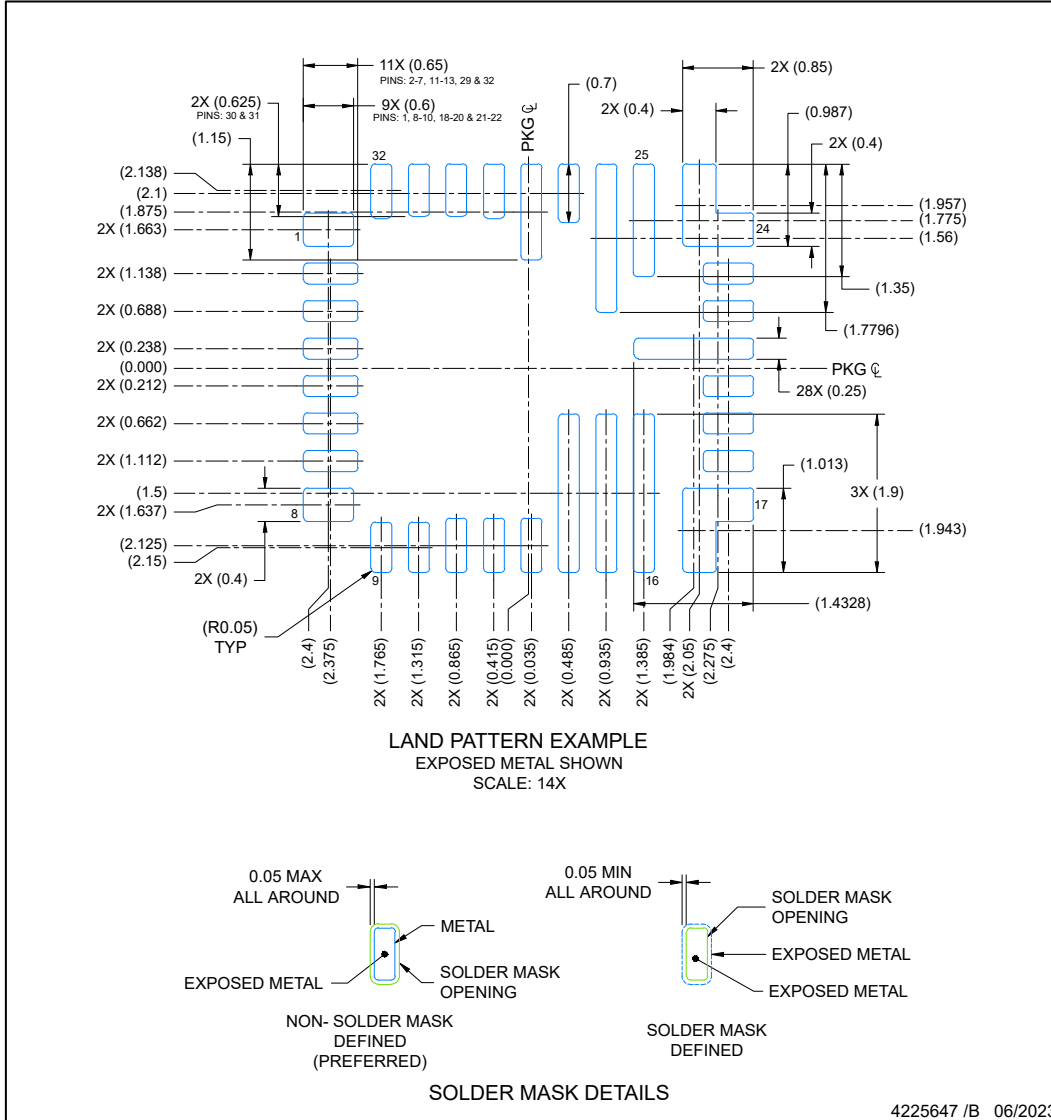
11X (0.65)
PINS: 2-7, 11-13, 29 & 32

2X (0.625)
PINS: 30 & 31

9X (0.6)
PINS: 1, 8-10, 18-20 & 21-22

(0.7)

2X (0.85)

2X (0.4)

(0.987)

2X (0.4)

(1.15)

PKG ℄

32

25

(2.138)
(2.1)
(1.875)
2X (1.663)

1

24

(1.957)
(1.775)
(1.56)

2X (1.138)

(1.35)

2X (0.688)

(1.7796)

2X (0.238)
(0.000)

PKG ℄

2X (0.212)

28X (0.25)

2X (0.662)

2X (1.112)

(1.013)

(1.5)
2X (1.637)

8

17

3X (1.9)

(1.943)

(2.125)
(2.15)

2X (0.4)

9

16

(1.4328)

(R0.05)
TYP

(2.4)
(2.375)
2X (1.765)
2X (1.315)
2X (0.865)
2X (0.415)
(0.000)
2X (0.035)
2X (0.485)
2X (0.935)
2X (1.385)
(1.984)
2X (2.05)
(2.275)
(2.4)

LAND PATTERN EXAMPLE
EXPOSED METAL SHOWN
SCALE: 14X

0.05 MAX
ALL AROUND

METAL

EXPOSED METAL

SOLDER MASK
OPENING

NON- SOLDER MASK
DEFINED
(PREFERRED)

0.05 MIN
ALL AROUND

SOLDER MASK
OPENING

EXPOSED METAL

EXPOSED METAL

SOLDER MASK
DEFINED

SOLDER MASK DETAILS

4225647 /B 06/2023